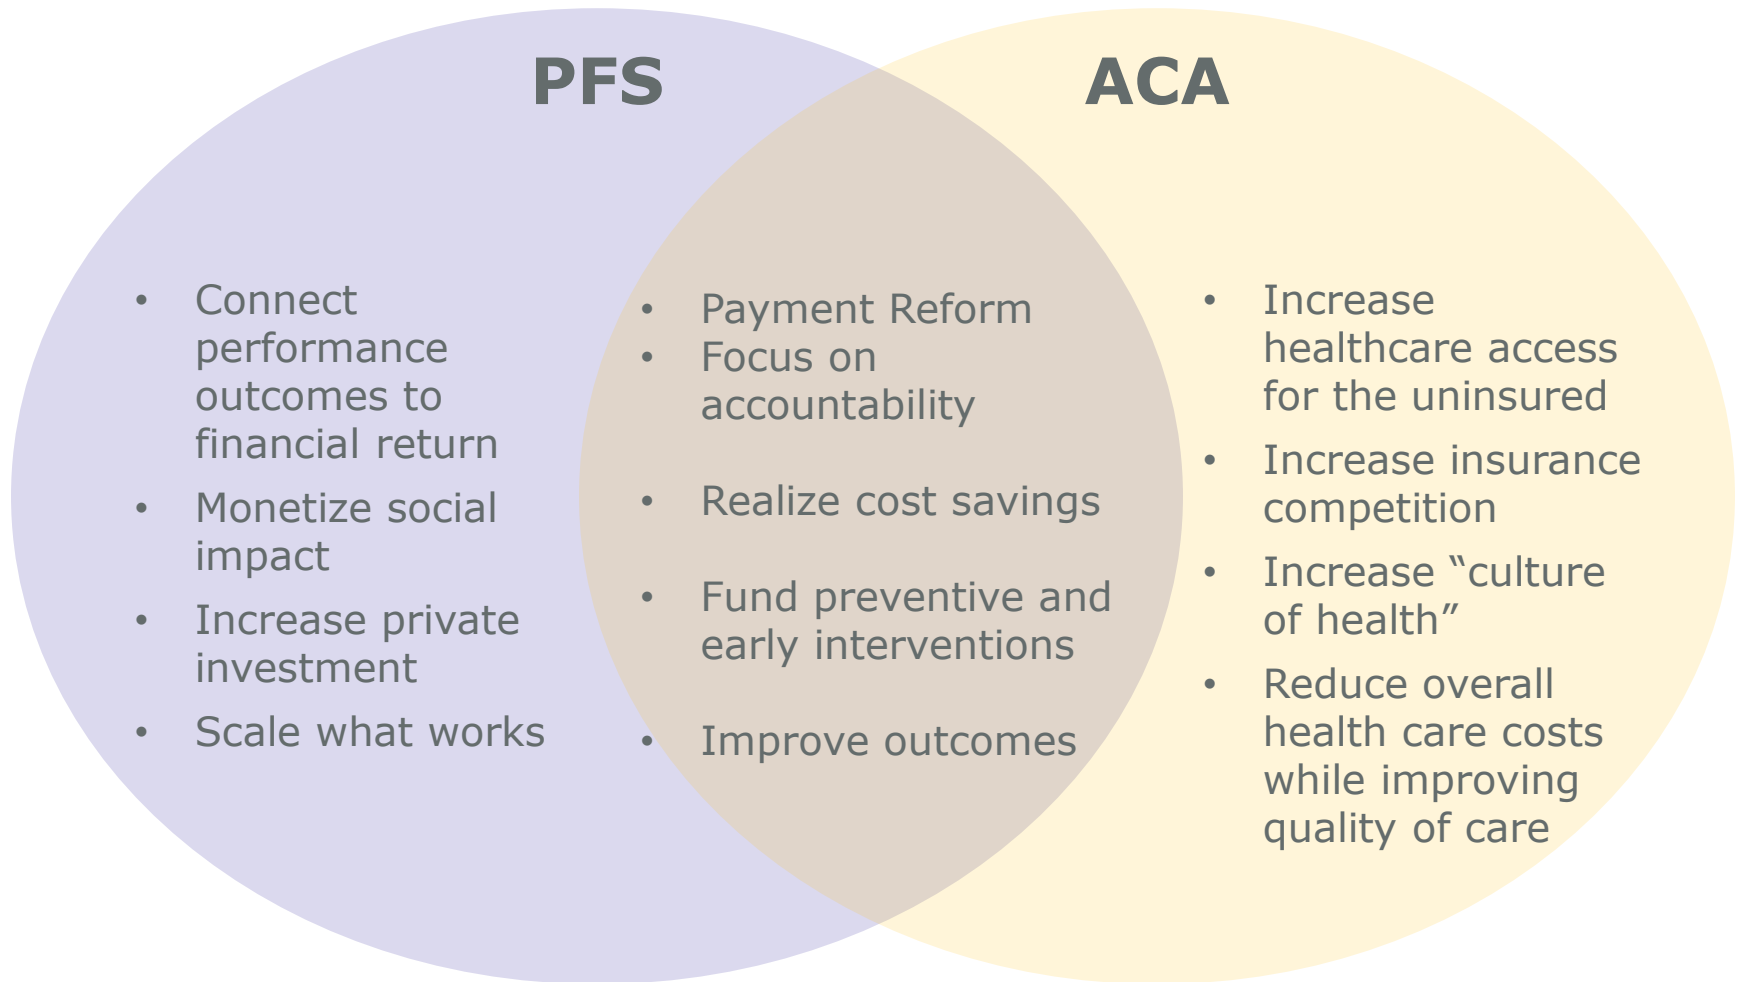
PFS

ACA

- Connect performance outcomes to financial return
- Monetize social impact
- Increase private investment
- Scale what works

- Payment Reform
- Focus on accountability
- Realize cost savings
- Fund preventive and early interventions
- Improve outcomes

- Increase healthcare access for the uninsured
- Increase insurance competition
- Increase "culture of health"
- Reduce overall health care costs while improving quality of care